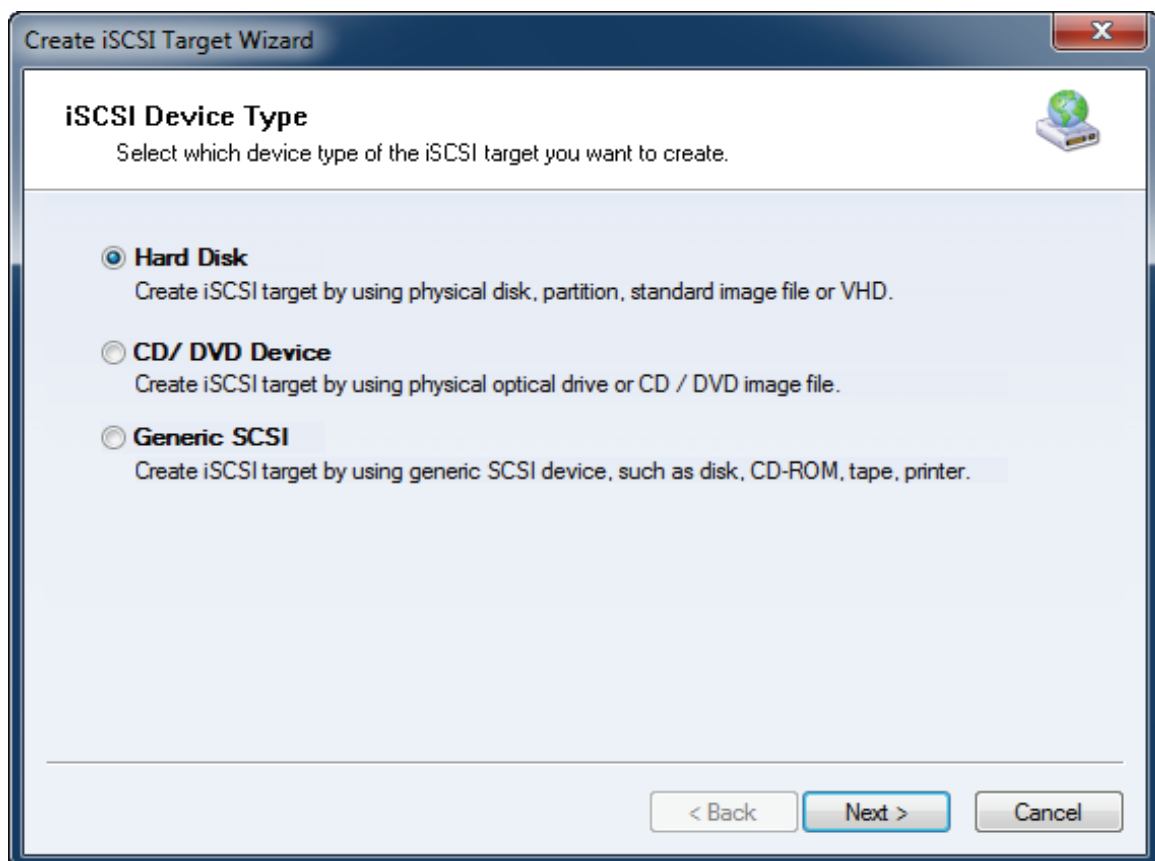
Create iSCSI Target Wizard

iSCSI Device Type
Select which device type of the iSCSI target you want to create.

Hard Disk
Create iSCSI target by using physical disk, partition, standard image file or VHD.

CD/ DVD Device
Create iSCSI target by using physical optical drive or CD / DVD image file.

Generic SCSI
Create iSCSI target by using generic SCSI device, such as disk, CD-ROM, tape, printer.

< Back
Next >
Cancel